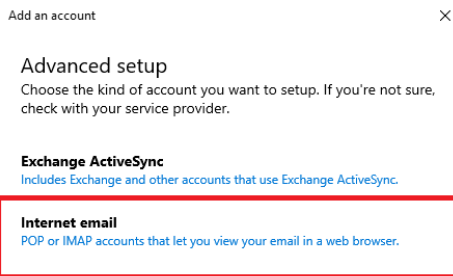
Add an account

Advanced setup

Choose the kind of account you want to setup. If you're not sure, check with your service provider.

Exchange ActiveSync

Includes Exchange and other accounts that use Exchange ActiveSync.

Internet email

POP or IMAP accounts that let you view your email in a web browser.